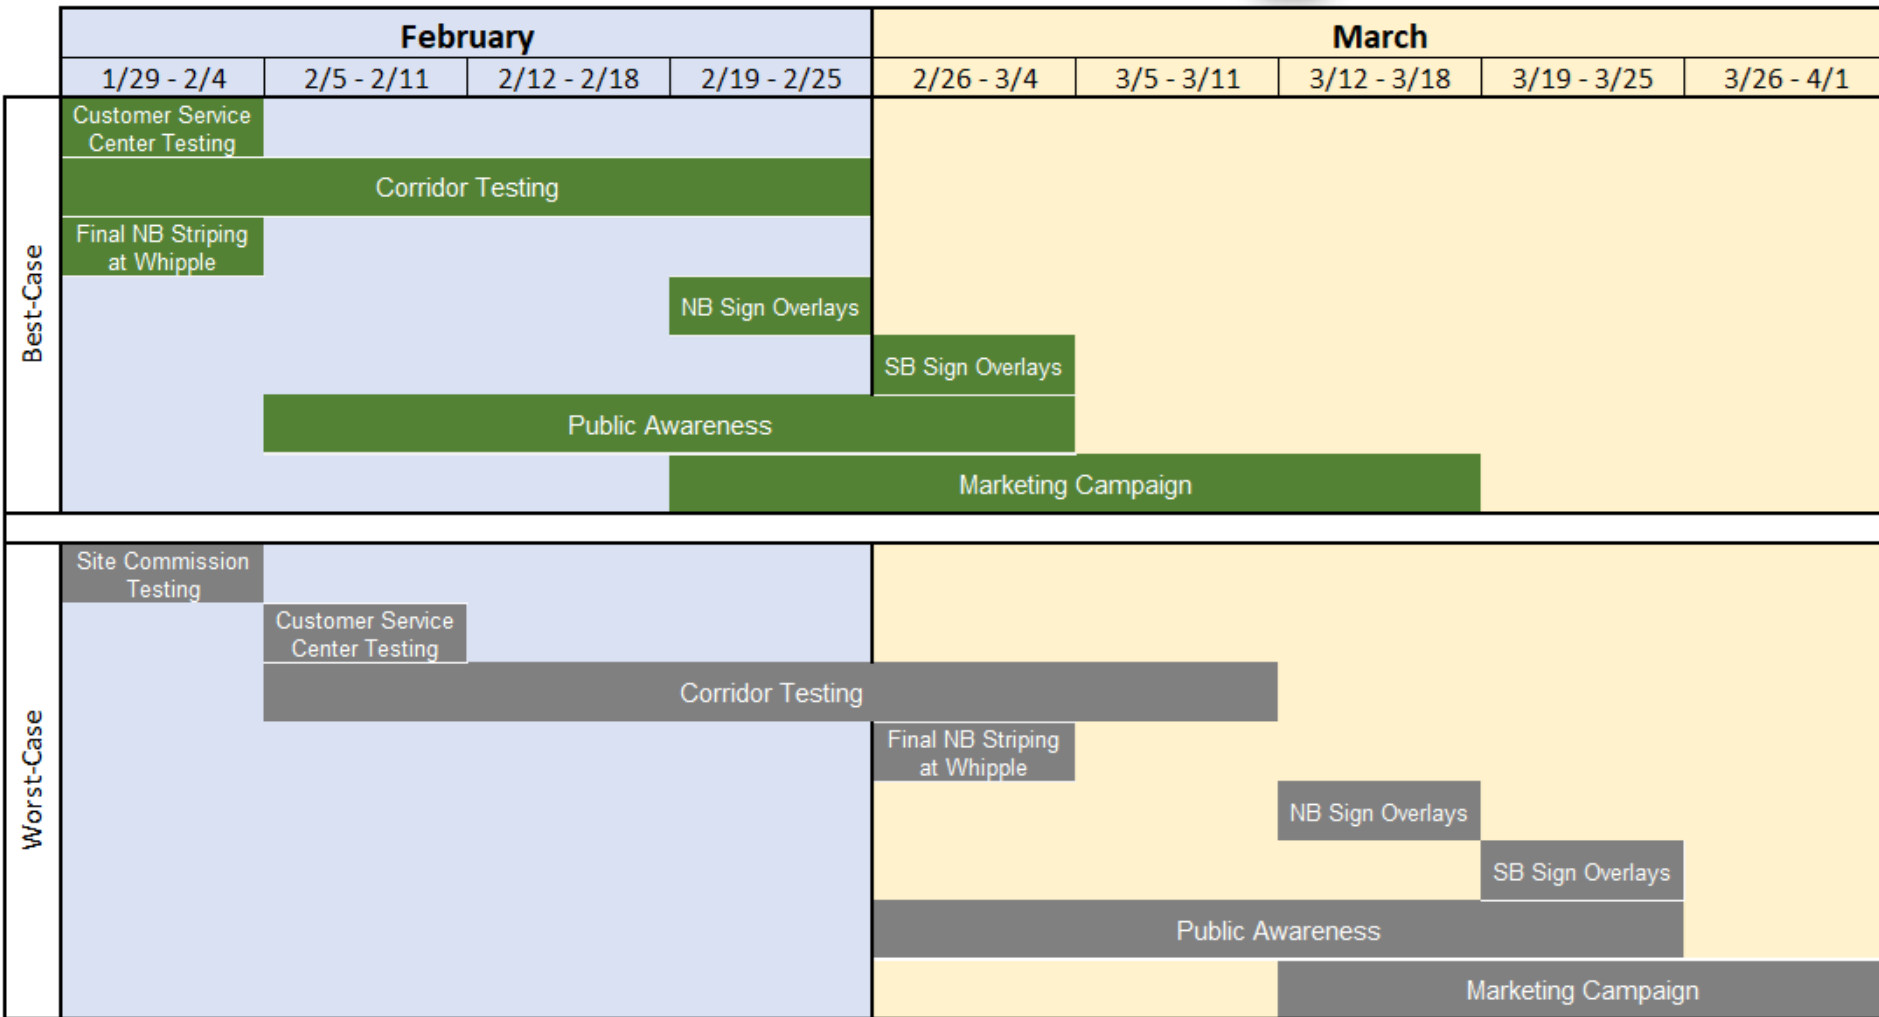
February

March

1/29 - 2/4
2/5 - 2/11
2/12 - 2/18
2/19 - 2/25
2/26 - 3/4
3/5 - 3/11
3/12 - 3/18
3/19 - 3/25
3/26 - 4/1

Best-Case

Customer Service Center Testing

Corridor Testing

Final NB Striping at Whipple

NB Sign Overlays

SB Sign Overlays

Public Awareness

Marketing Campaign

Worst-Case

Site Commission Testing

Customer Service Center Testing

Corridor Testing

Final NB Striping at Whipple

NB Sign Overlays

SB Sign Overlays

Public Awareness

Marketing Campaign